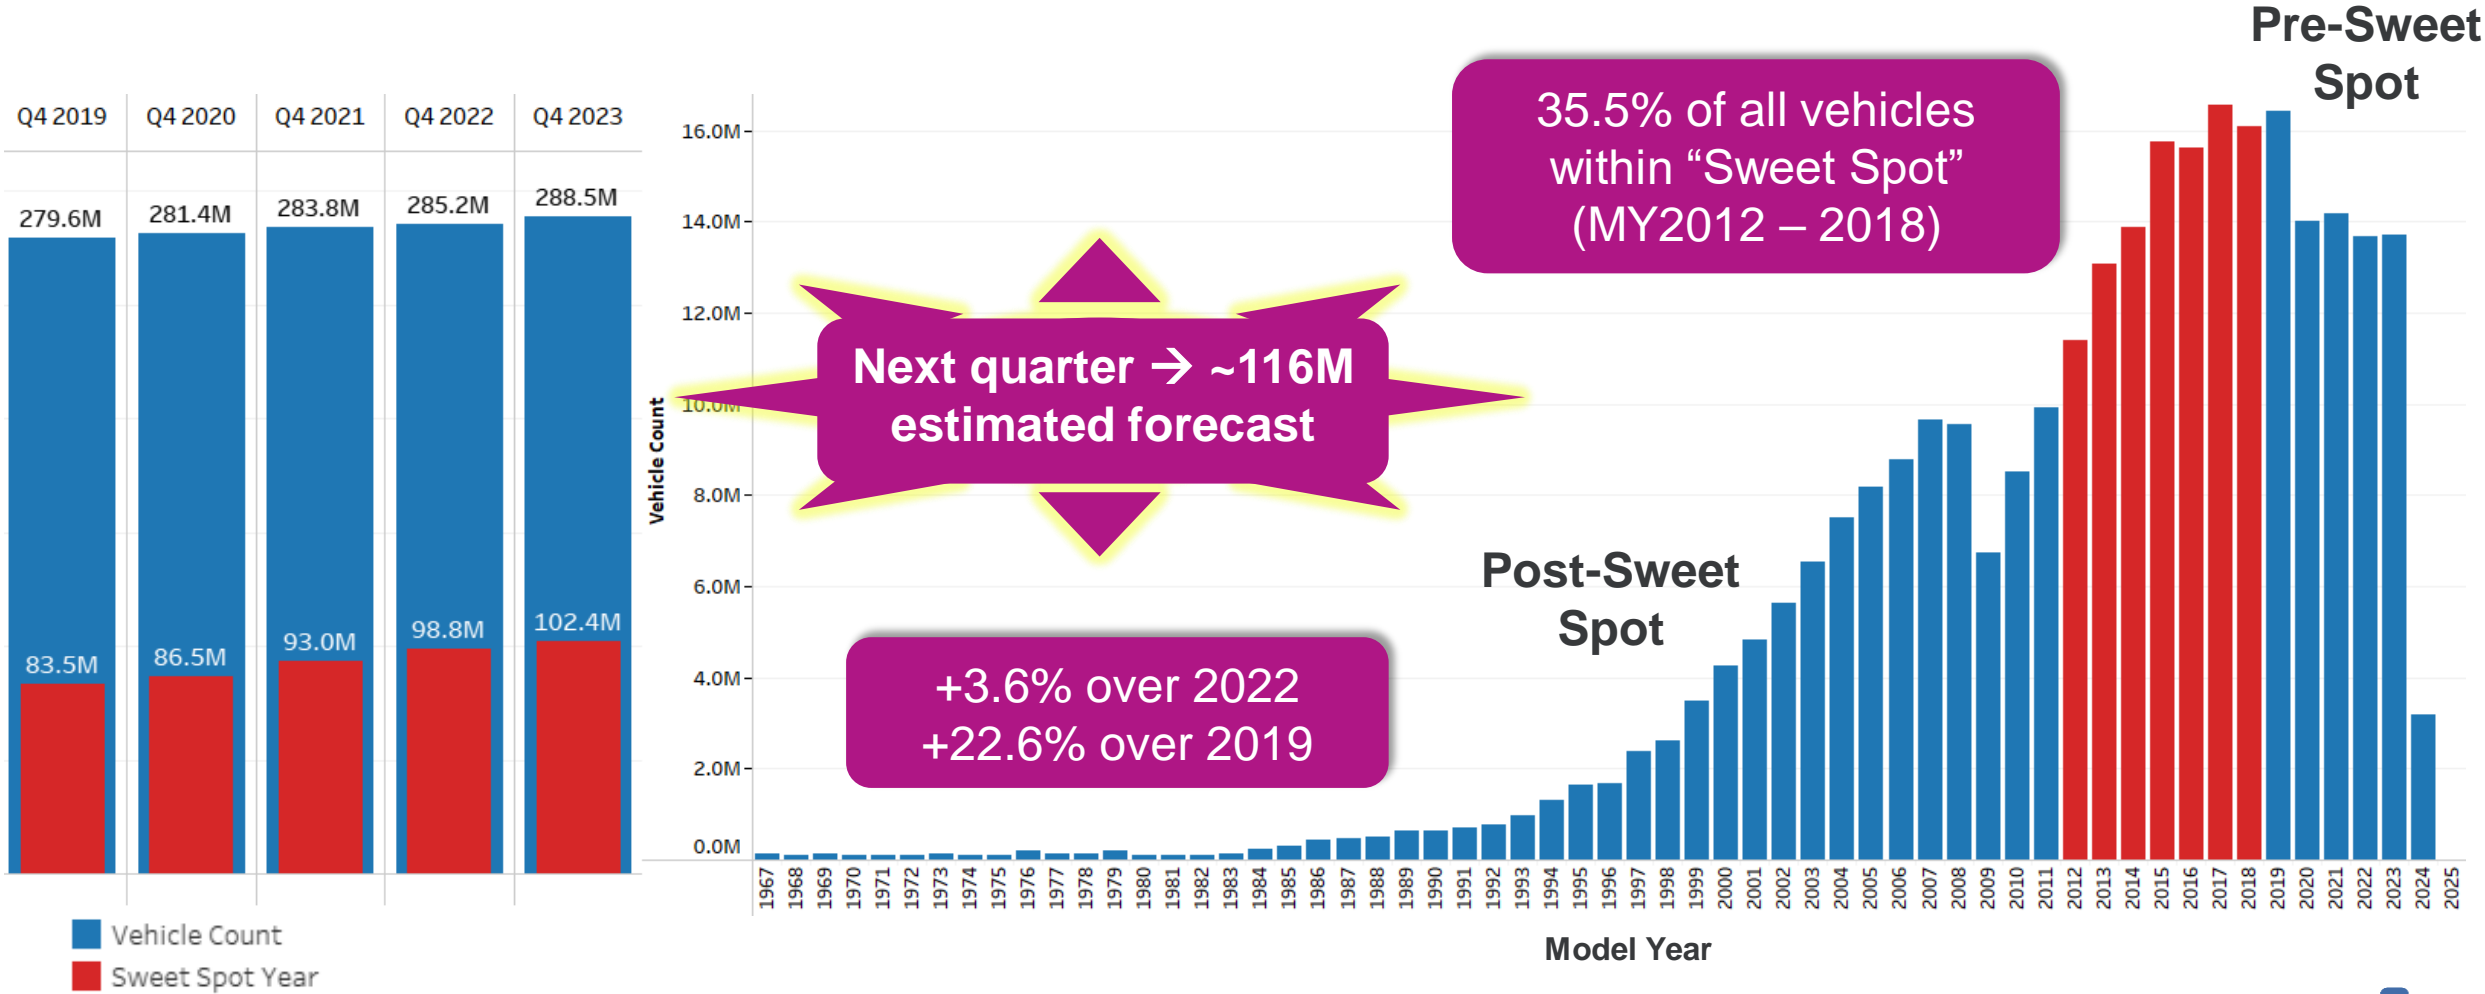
| Q4 2019 | Q4 2020 | Q4 2021 | Q4 2022 | Q4 2023 |
|---|---|---|---|---|
| 279.6M | 281.4M | 283.8M | 285.2M | 288.5M |
| 83.5M | 86.5M | 93.0M | 98.8M | 102.4M |

Vehicle Count
Sweet Spot Year

Pre-Sweet Spot

35.5% of all vehicles within “Sweet Spot” (MY2012 – 2018)

Next quarter → ~116M estimated forecast

Post-Sweet Spot

+3.6% over 2022
+22.6% over 2019

16.0M
14.0M
12.0M
10.0M
8.0M
6.0M
4.0M
2.0M
0.0M

Vehicle Count

1967 1968 1969 1970 1971 1972 1973 1974 1975 1976 1977 1978 1979 1980 1981 1982 1983 1984 1985 1986 1987 1988 1989 1990 1991 1992 1993 1994 1995 1996 1997 1998 1999 2000 2001 2002 2003 2004 2005 2006 2007 2008 2009 2010 2011 2012 2013 2014 2015 2016 2017 2018 2019 2020 2021 2022 2023 2024 2025

Model Year